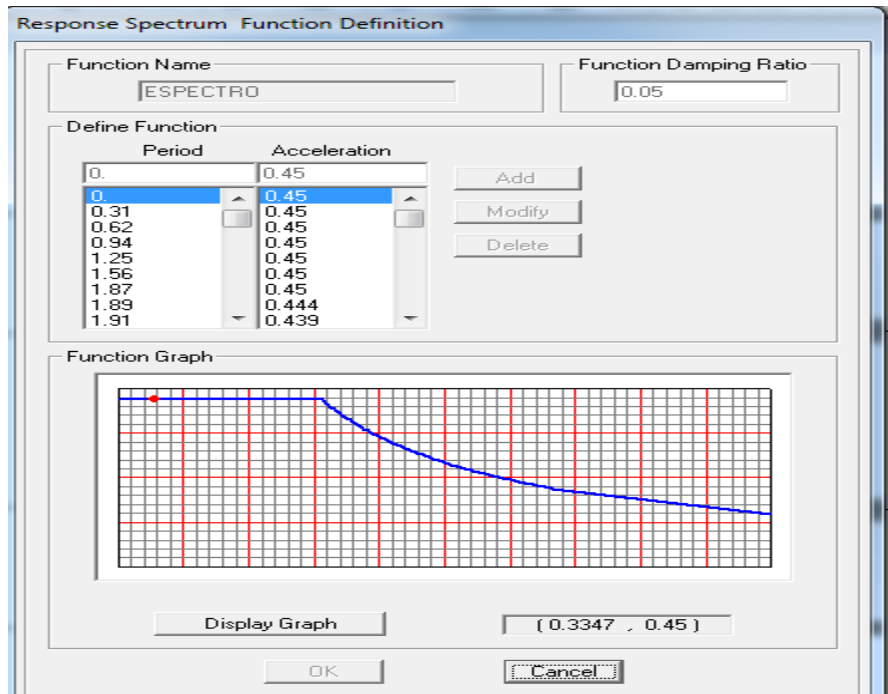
Response Spectrum Function Definition

Function Name
ESPECTRO

Function Damping Ratio
0.05

Define Function

| Period | Acceleration |
|---|---|
| 0. | 0.45 |
| 0. | 0.45 |
| 0.31 | 0.45 |
| 0.62 | 0.45 |
| 0.94 | 0.45 |
| 1.25 | 0.45 |
| 1.56 | 0.45 |
| 1.87 | 0.45 |
| 1.89 | 0.444 |
| 1.91 | 0.439 |

Add
Modify
Delete

Function Graph

Display Graph
( 0.3347 , 0.45 )

OK
Cancel